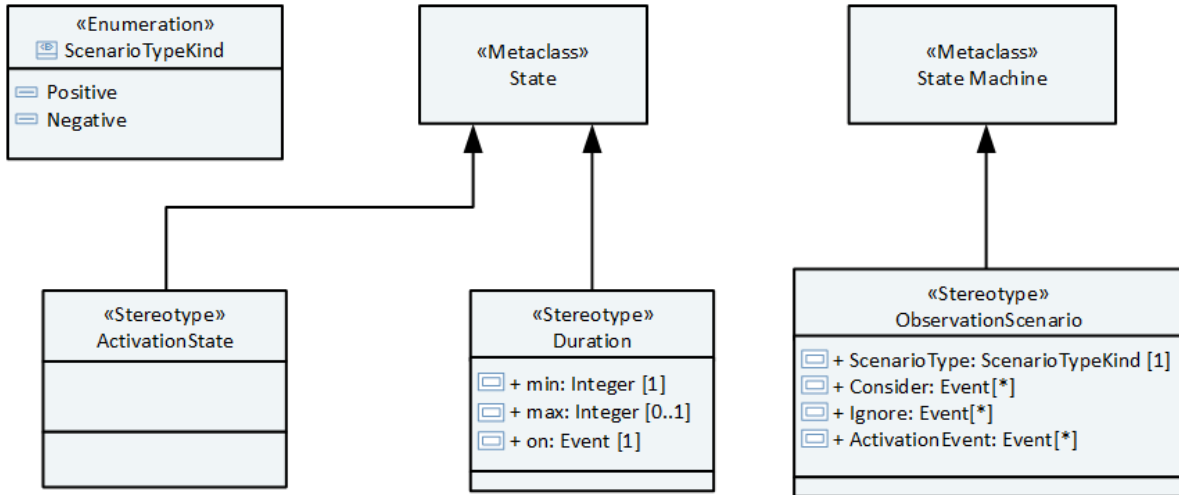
«Enumeration»
ScenarioTypeKind
Positive
Negative

«Metaclass»
State

«Metaclass»
State Machine

«Stereotype»
ActivationState

«Stereotype»
Duration
+ min: Integer [1]
+ max: Integer [0..1]
+ on: Event [1]

«Stereotype»
ObservationScenario
+ ScenarioType: ScenarioTypeKind [1]
+ Consider: Event[*]
+ Ignore: Event[*]
+ ActivationEvent: Event[*]